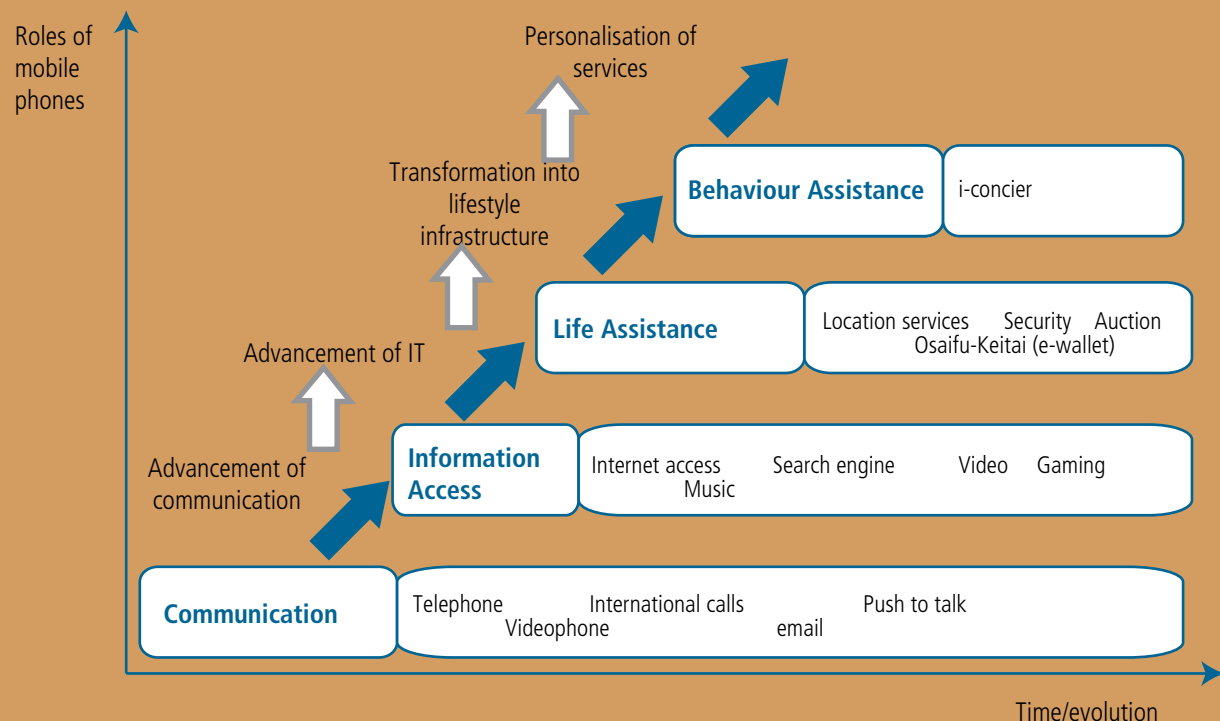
Roles of mobile phones

Personalisation of services

Transformation into lifestyle infrastructure

Advancement of IT

Advancement of communication

Behaviour Assistance

i-concier

Life Assistance

Location services Security Auction Osaifu-Keitai (e-wallet)

Information Access

Internet access Search engine Video Gaming Music

Communication

Telephone International calls Push to talk Videophone email

Time/evolution